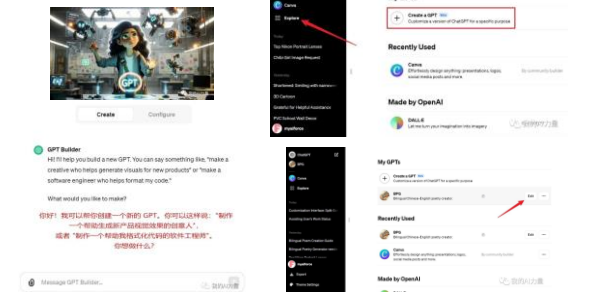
GPT

Create

Configure

GPT Builder

Hi! I'll help you build a new GPT. You can say something like, "make a creative who helps generate visuals for new products" or "make a software engineer who helps format my code."

What would you like to make?

你好！我可以帮你创建一个新的 GPT。你可以这样说："制作一个帮助生成新产品视觉效果的创意人"，或者"制作一个帮助我格式化代码的软件工程师"。你想做什么？

Message GPT Builder...

Canva

Explore

Today

Chibi Girl Image Request

Structured: Smiling with women

3D Cartoon

Gratefu for Helpful Assistance

myaiforce

Create a GPT

Customize a version of ChatGPT for a specific purpose

Recently Used

Canva

Effortlessly design anything: presentations, logos, social media posts and more.

Made by OpenAI

DALL·E

Let me turn your imagination into imagery

ChatGPT

GPTs

Create

Explore

myaiforce

My GPTs

Create a GPT

Customize a version of ChatGPT for a specific purpose

SPG

Edit

Recently Used

SPG

Canva

Effortlessly design anything: presentations, logos, social media posts and more.

Made by OpenAI

AI的力量